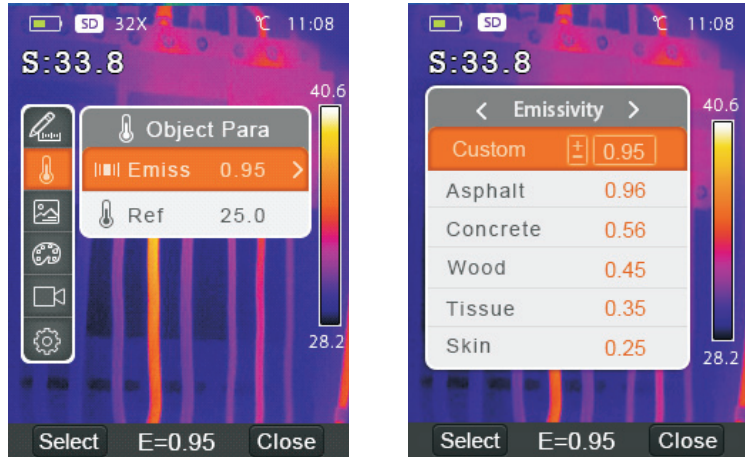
SD 32X ℃ 11:08
S:33.8
40.6
Object Para
Emiss 0.95 >
Ref 25.0
28.2
Select E=0.95 Close

SD ℃ 11:08
S:33.8
< Emissivity >
40.6
Custom ± 0.95
Asphalt 0.96
Concrete 0.56
Wood 0.45
Tissue 0.35
Skin 0.25
28.2
Select E=0.95 Close